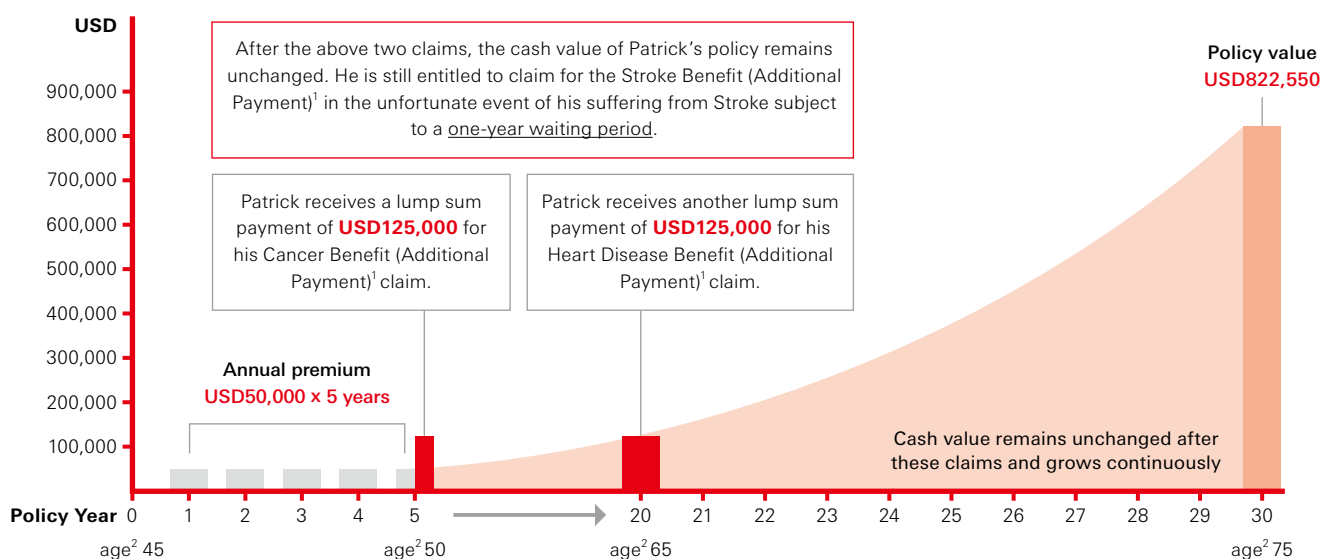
USD

900,000
800,000
700,000
600,000
500,000
400,000
300,000
200,000
100,000

After the above two claims, the cash value of Patrick's policy remains unchanged. He is still entitled to claim for the Stroke Benefit (Additional Payment)$^1$ in the unfortunate event of his suffering from Stroke subject to a one-year waiting period.

Policy value
USD822,550

Patrick receives a lump sum payment of USD125,000 for his Cancer Benefit (Additional Payment)$^1$ claim.

Patrick receives another lump sum payment of USD125,000 for his Heart Disease Benefit (Additional Payment)$^1$ claim.

Annual premium
USD50,000 x 5 years

Cash value remains unchanged after these claims and grows continuously

Policy Year 0 1 2 3 4 5 20 21 22 23 24 25 26 27 28 29 30

age$^2$ 45 age$^2$ 50 age$^2$ 65 age$^2$ 75